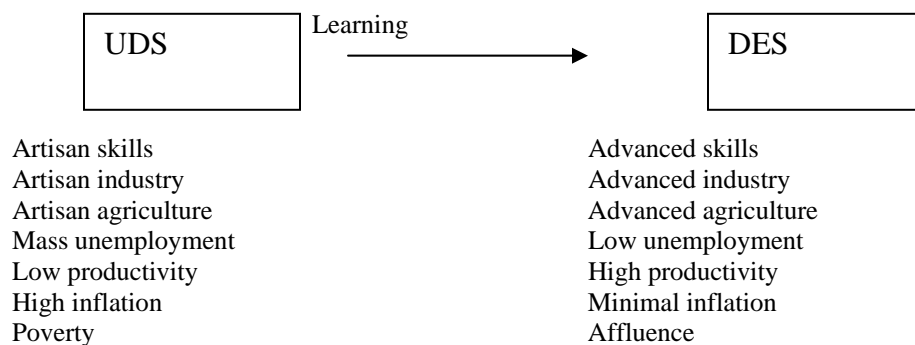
UDS

Learning

DES

Artisan skills
Artisan industry
Artisan agriculture
Mass unemployment
Low productivity
High inflation
Poverty

Advanced skills
Advanced industry
Advanced agriculture
Low unemployment
High productivity
Minimal inflation
Affluence